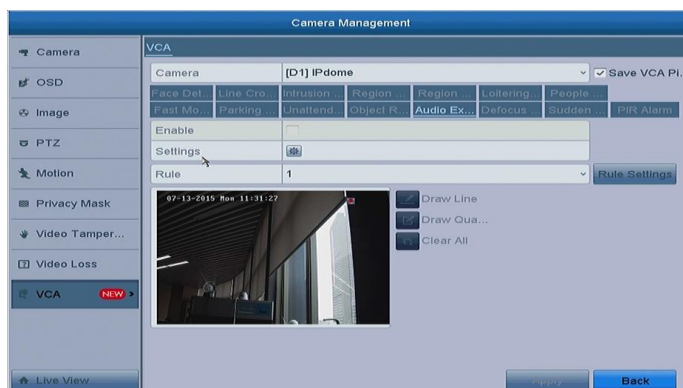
Camera Management

Camera
OSD
Image
PTZ
Motion
Privacy Mask
Video Tamper...
Video Loss
VCA NEW

Live View

VCA

Camera [D1] IPdome
Save VCA Pi...

Face Det... Line Cro... Intrusion ... Region ... Region ... Loitering... People ...
Fast Mo... Parking ... Unattend... Object R... Audio Ex... Defocus ... Sudden ... PIR Alarm

Enable
Settings
Rule 1
Rule Settings

07-13-2015 Mon 11:31:27

Draw Line
Draw Qua...
Clear All

Back